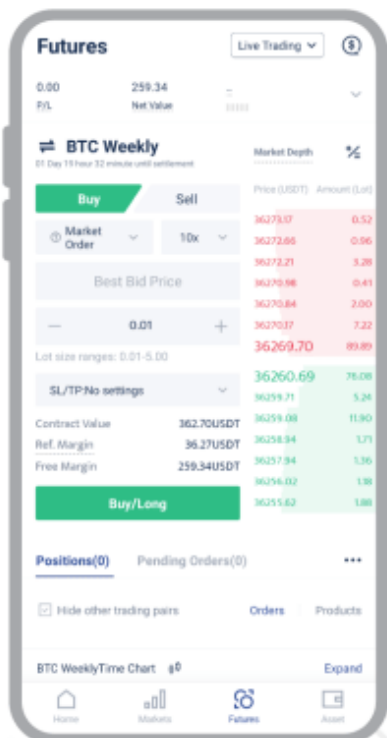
Futures

Live Trading

0.00
P/L

259.34
Net Value

BTC Weekly
01 Day 19 hour 32 minute until settlement

Market Depth

Buy

Sell

Market Order

10x

Best Bid Price

—

0.01

+

Lot size ranges: 0.01-5.00

SL/TP:No settings

Contract Value 362.70USDT
Ref. Margin 36.27USDT
Free Margin 259.34USDT

Buy/Long

| Price (USDT) | Amount (Lot) |
|---|---|
| 36273.17 | 0.52 |
| 36272.66 | 0.96 |
| 36272.21 | 3.28 |
| 36270.98 | 0.41 |
| 36270.84 | 2.00 |
| 36270.37 | 7.22 |
| 36269.70 | 89.89 |
| 36260.69 | 78.08 |
| 36259.71 | 5.24 |
| 36259.08 | 11.90 |
| 36258.94 | 1.71 |
| 36257.94 | 1.36 |
| 36256.02 | 1.18 |
| 36255.62 | 1.88 |

Positions(0)

Pending Orders(0)

•••

Hide other trading pairs

Orders

Products

BTC WeeklyTime Chart

Expand

Home

Markets

Futures

Asset